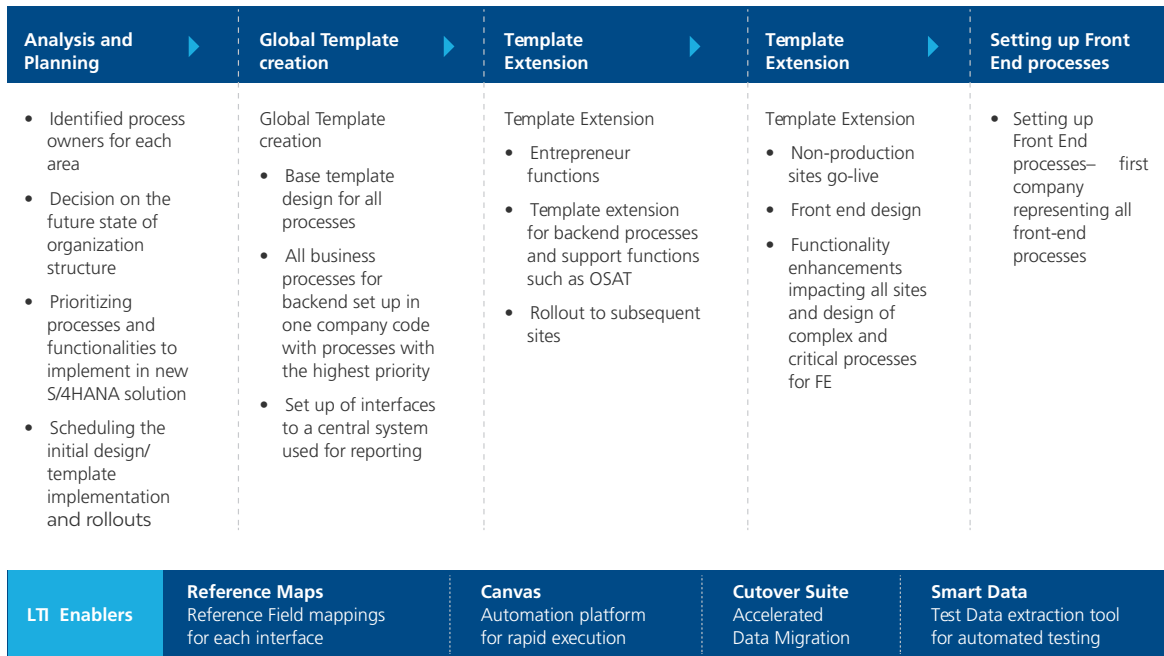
Analysis and Planning

- Identified process owners for each area
- Decision on the future state of organization structure
- Prioritizing processes and functionalities to implement in new S/4HANA solution
- Scheduling the initial design/ template implementation and rollouts

Global Template creation

Global Template creation

- Base template design for all processes
- All business processes for backend set up in one company code with processes with the highest priority
- Set up of interfaces to a central system used for reporting

Template Extension

Template Extension

- Entrepreneur functions
- Template extension for backend processes and support functions such as OSAT
- Rollout to subsequent sites

Template Extension

Template Extension

- Non-production sites go-live
- Front end design
- Functionality enhancements impacting all sites and design of complex and critical processes for FE

Setting up Front End processes

- Setting up Front End processes– first company representing all front-end processes

LTI Enablers

Reference Maps
Reference Field mappings for each interface

Canvas
Automation platform for rapid execution

Cutover Suite
Accelerated Data Migration

Smart Data
Test Data extraction tool for automated testing